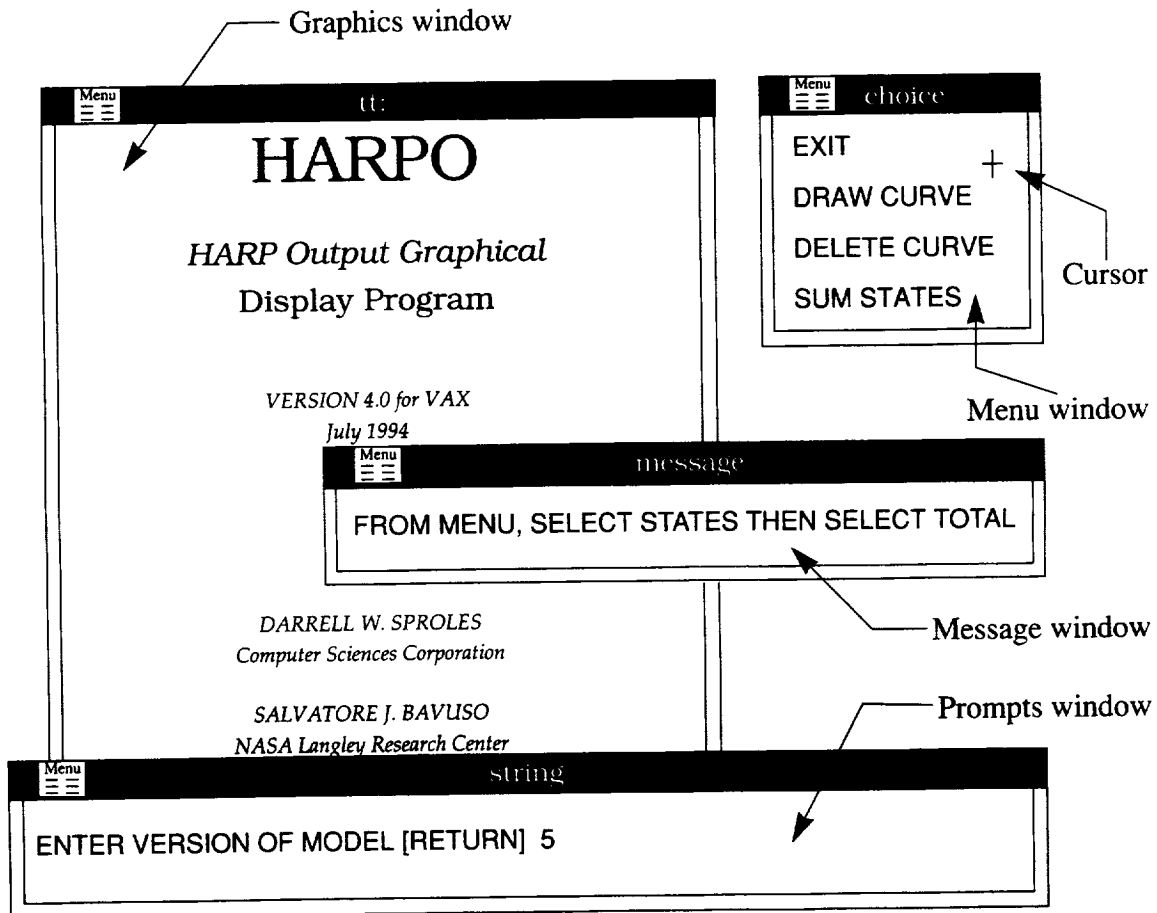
Graphics window

Menu

tt:

HARPO

HARP Output Graphical
Display Program

VERSION 4.0 for VAX
July 1994

Menu

choice

EXIT

DRAW CURVE

DELETE CURVE

SUM STATES

Cursor

Menu window

Menu

message

FROM MENU, SELECT STATES THEN SELECT TOTAL

Message window

DARRELL W. SPROLES
Computer Sciences Corporation

SALVATORE J. BAVUSO
NASA Langley Research Center

Prompts window

Menu

string

ENTER VERSION OF MODEL [RETURN] 5